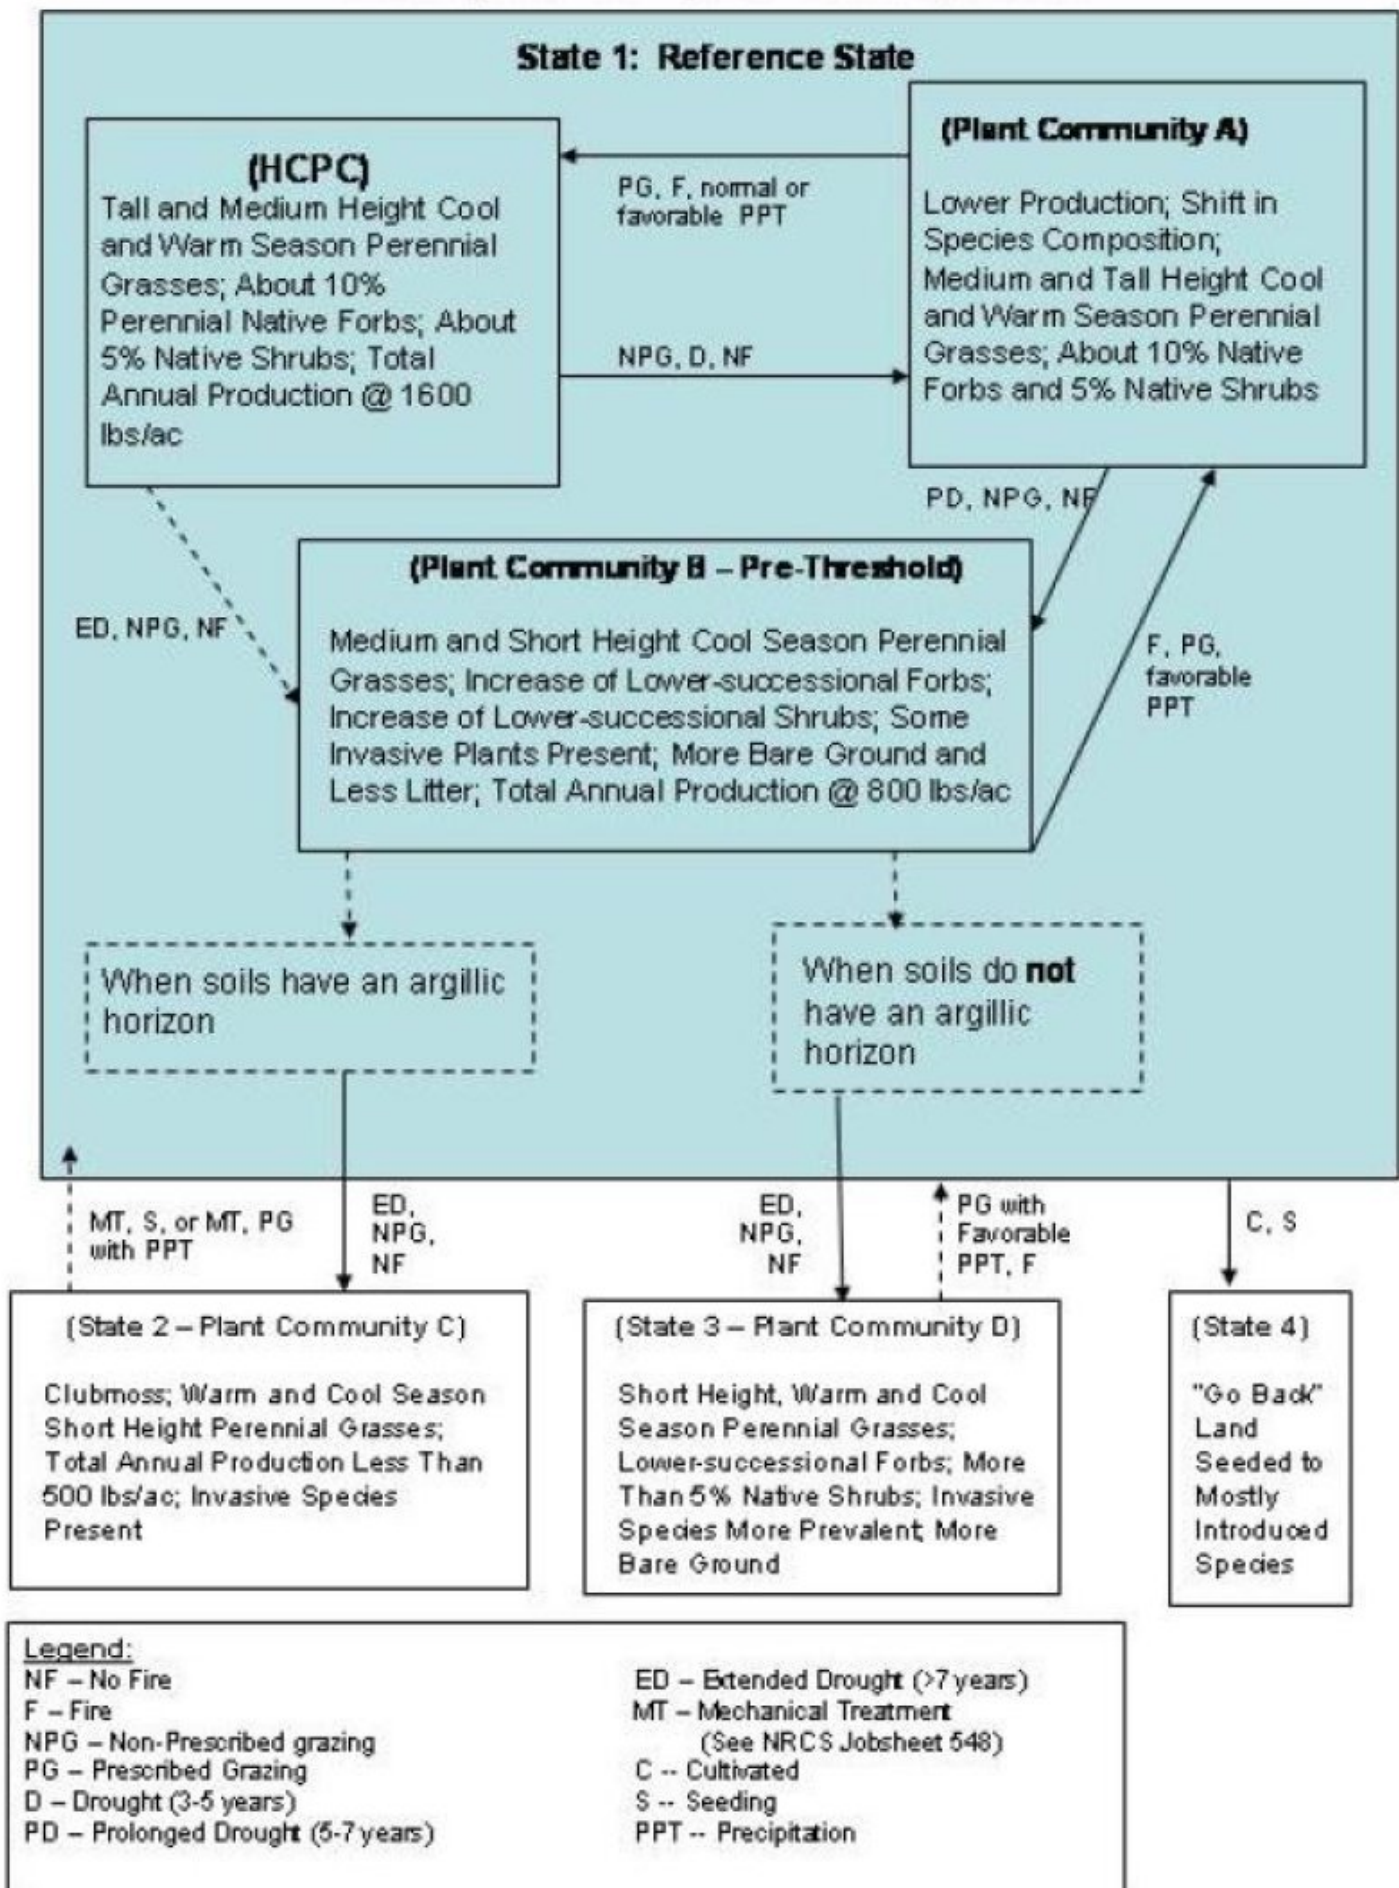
State 1: Reference State

(HCPC)
Tall and Medium Height Cool and Warm Season Perennial Grasses; About 10% Perennial Native Forbs; About 5% Native Shrubs; Total Annual Production @ 1600 lbs/ac

PG, F, normal or favorable PPT

NPG, D, NF

(Plant Community A)
Lower Production; Shift in Species Composition; Medium and Tall Height Cool and Warm Season Perennial Grasses; About 10% Native Forbs and 5% Native Shrubs

PD, NPG, NF

ED, NPG, NF

(Plant Community B – Pre-Threshold)
Medium and Short Height Cool Season Perennial Grasses; Increase of Lower-successional Forbs; Increase of Lower-successional Shrubs; Some Invasive Plants Present; More Bare Ground and Less Litter; Total Annual Production @ 800 lbs/ac

F, PG, favorable PPT

When soils have an argillic horizon

When soils do **not** have an argillic horizon

MT, S, or MT, PG with PPT

ED, NPG, NF

ED, NPG, NF

PG with Favorable PPT, F

C, S

(State 2 – Plant Community C)
Clubmoss; Warm and Cool Season Short Height Perennial Grasses; Total Annual Production Less Than 500 lbs/ac; Invasive Species Present

(State 3 – Plant Community D)
Short Height, Warm and Cool Season Perennial Grasses; Lower-successional Forbs; More Than 5% Native Shrubs; Invasive Species More Prevalent; More Bare Ground

(State 4)
"Go Back" Land Seeded to Mostly Introduced Species

Legend:
NF – No Fire
F – Fire
NPG – Non-Prescribed grazing
PG – Prescribed Grazing
D – Drought (3-5 years)
PD – Prolonged Drought (5-7 years)

ED – Extended Drought (>7 years)
MT – Mechanical Treatment (See NRCS Jobsheet 548)
C -- Cultivated
S -- Seeding
PPT -- Precipitation